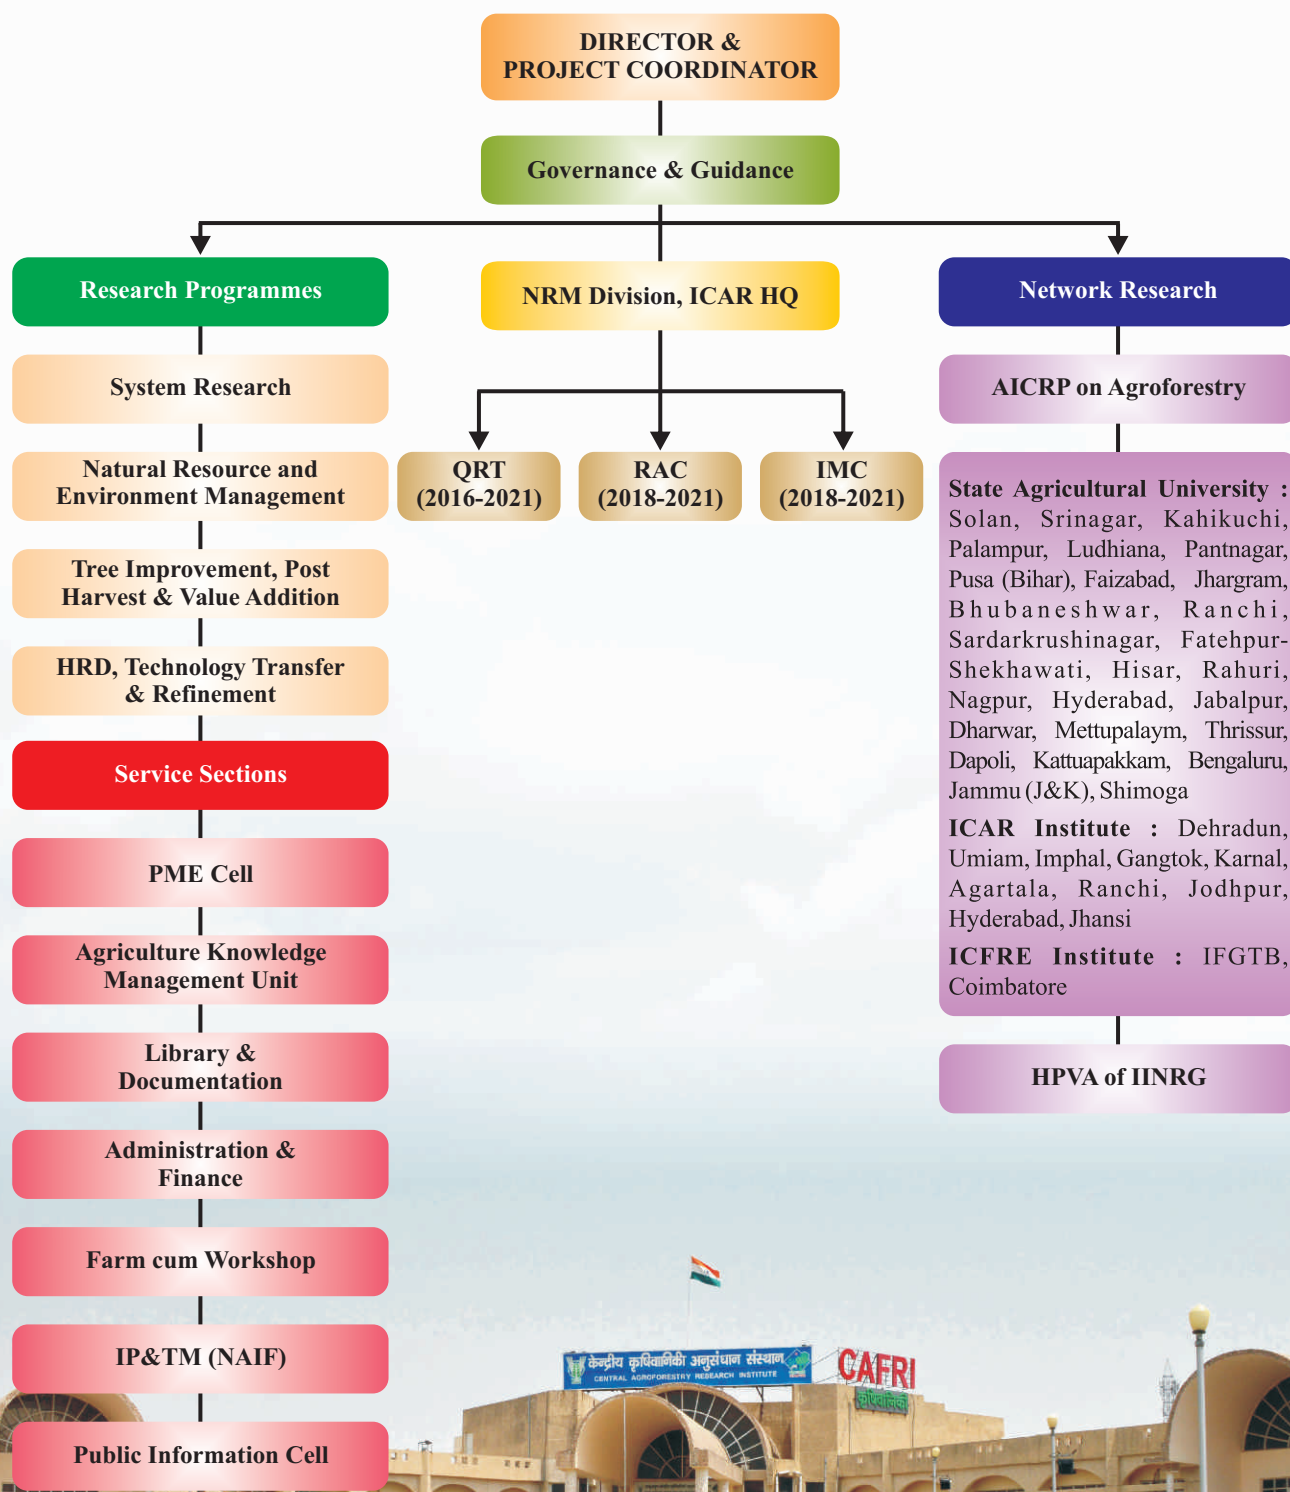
DIRECTOR &
PROJECT COORDINATOR

Governance & Guidance

Research Programmes

NRM Division, ICAR HQ

Network Research

System Research

Natural Resource and Environment Management

Tree Improvement, Post Harvest & Value Addition

HRD, Technology Transfer & Refinement

Service Sections

PME Cell

Agriculture Knowledge Management Unit

Library & Documentation

Administration & Finance

Farm cum Workshop

IP&TM (NAIF)

Public Information Cell

QRT
(2016-2021)

RAC
(2018-2021)

IMC
(2018-2021)

AICRP on Agroforestry

State Agricultural University : Solan, Srinagar, Kahikuchi, Palampur, Ludhiana, Pantnagar, Pusa (Bihar), Faizabad, Jhargram, Bhubaneshwar, Ranchi, Sardarkrushinagar, Fatehpur-Shekhawati, Hisar, Rahuri, Nagpur, Hyderabad, Jabalpur, Dharwar, Mettupalaym, Thrissur, Dapoli, Kattuapakkam, Bengaluru, Jammu (J&K), Shimoga

ICAR Institute : Dehradun, Umiam, Imphal, Gangtok, Karnal, Agartala, Ranchi, Jodhpur, Hyderabad, Jhansi

ICFRE Institute : IFGTB, Coimbatore

HPVA of IINRG

केन्द्रीय कृषिवानिकी अनुसंधान संस्थान
CENTRAL AGROFORESTRY RESEARCH INSTITUTE
CAFRI
कृषिवानिकी